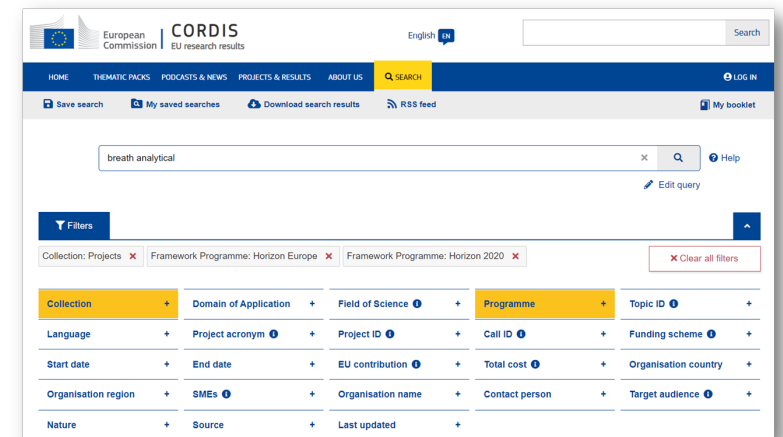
European Commission | CORDIS
EU research results

English EN

Search

HOME THEMATIC PACKS PODCASTS & NEWS PROJECTS & RESULTS ABOUT US SEARCH LOG IN

Save search My saved searches Download search results RSS feed My booklet

breath analytical

Help

Edit query

Filters

Collection: Projects × Framework Programme: Horizon Europe × Framework Programme: Horizon 2020 ×

× Clear all filters

| Collection + | Domain of Application + | Field of Science + | Programme + | Topic ID + |
|---|---|---|---|---|
| Language + | Project acronym + | Project ID + | Call ID + | Funding scheme + |
| Start date + | End date + | EU contribution + | Total cost + | Organisation country + |
| Organisation region + | SMEs + | Organisation name + | Contact person + | Target audience + |
| Nature + | Source + | Last updated + | | |